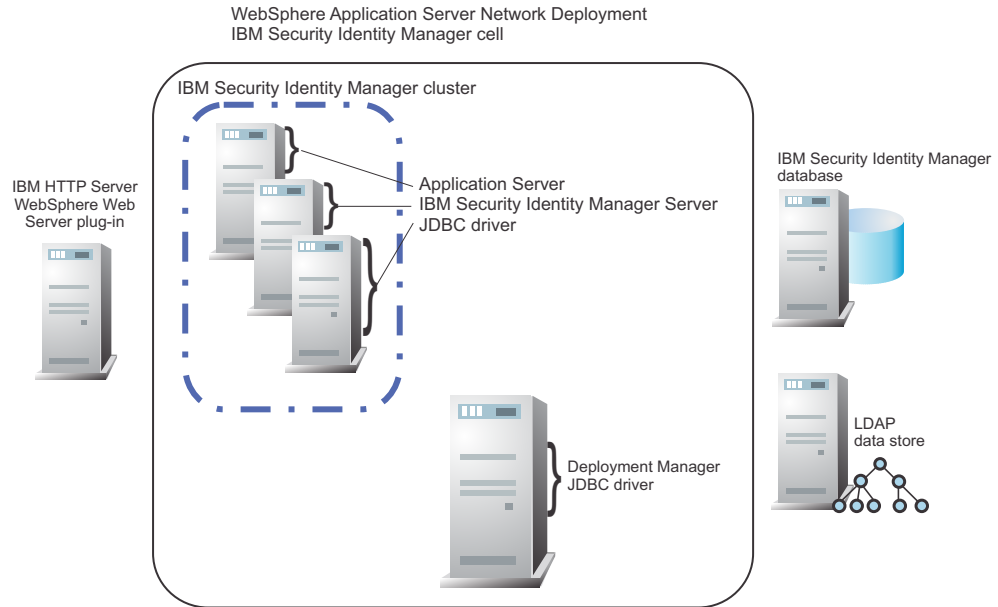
WebSphere Application Server Network Deployment
IBM Security Identity Manager cell

IBM Security Identity Manager cluster

IBM HTTP Server
WebSphere Web
Server plug-in

Application Server
IBM Security Identity Manager Server
JDBC driver

IBM Security Identity Manager
database

LDAP
data store

Deployment Manager
JDBC driver